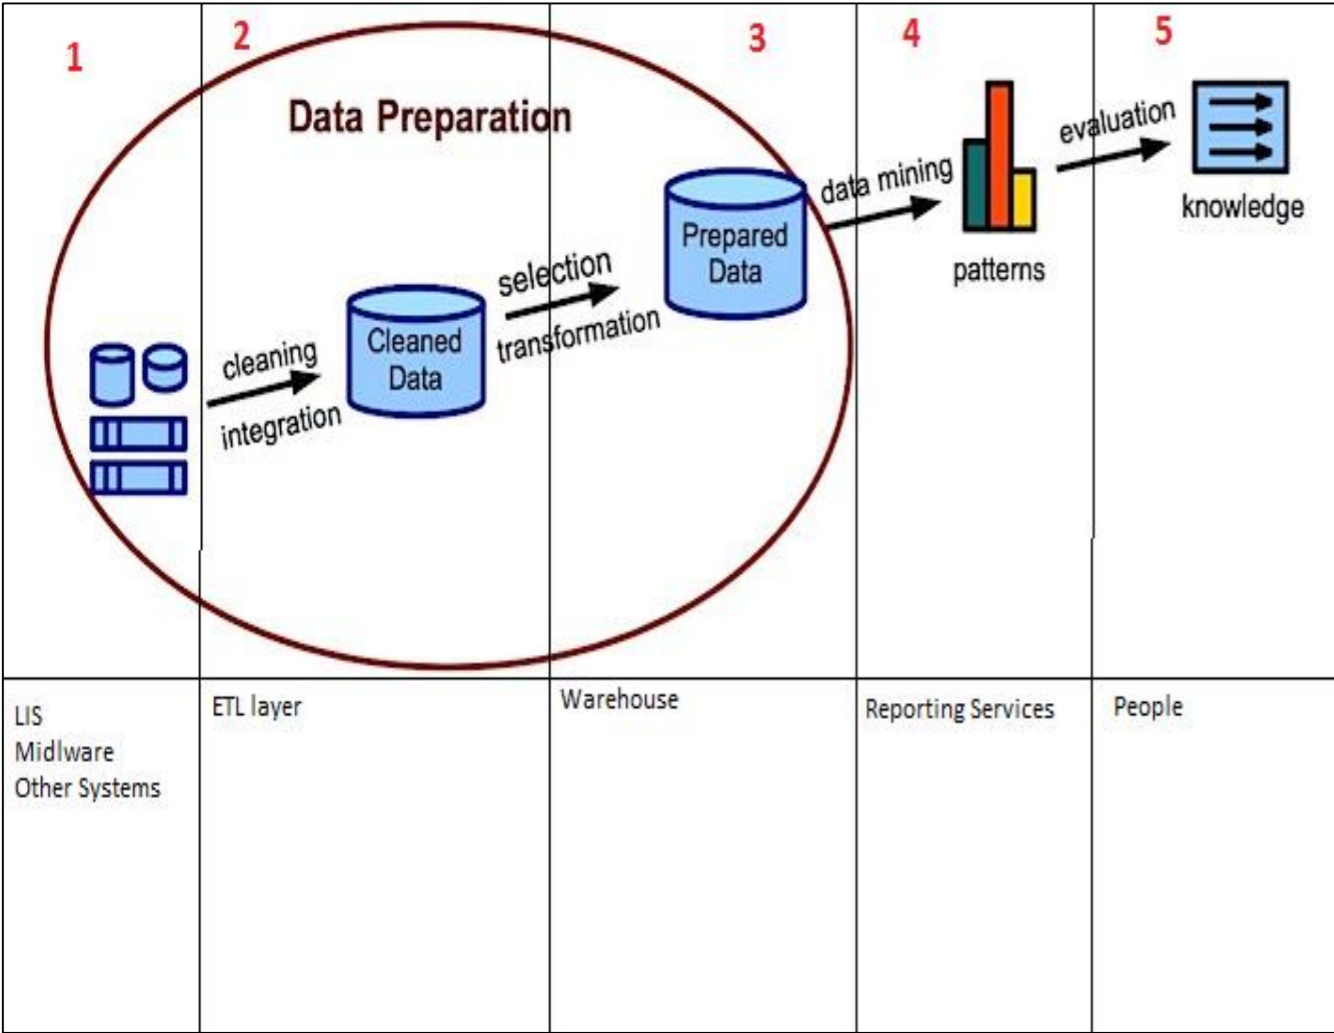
1

2

3

4

5

Data Preparation

cleaning

integration

Cleaned Data

selection

transformation

Prepared Data

data mining

patterns

evaluation

knowledge

| LIS Midlware Other Systems | ETL layer | Warehouse | Reporting Services | People |
|---|---|---|---|---|